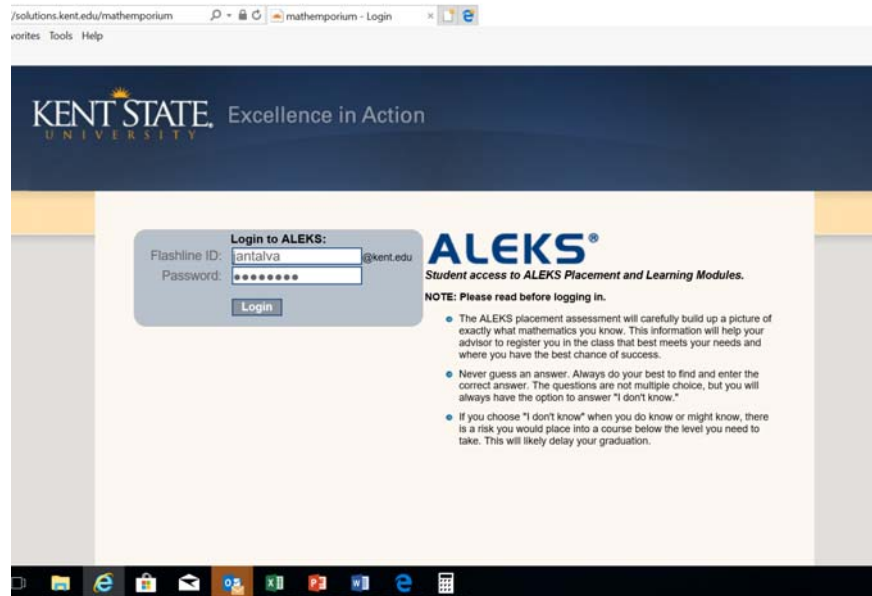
/solutions.kent.edu/mathemporium mathemporium - Login

vorites Tools Help

KENT STATE UNIVERSITY Excellence in Action

Login to ALEKS:

Flashline ID: iantalva @kent.edu

Password: ••••••••

Login

ALEKS®

Student access to ALEKS Placement and Learning Modules.

NOTE: Please read before logging in.

- The ALEKS placement assessment will carefully build up a picture of exactly what mathematics you know. This information will help your advisor to register you in the class that best meets your needs and where you have the best chance of success.

- Never guess an answer. Always do your best to find and enter the correct answer. The questions are not multiple choice, but you will always have the option to answer "I don't know."

- If you choose "I don't know" when you do know or might know, there is a risk you would place into a course below the level you need to take. This will likely delay your graduation.